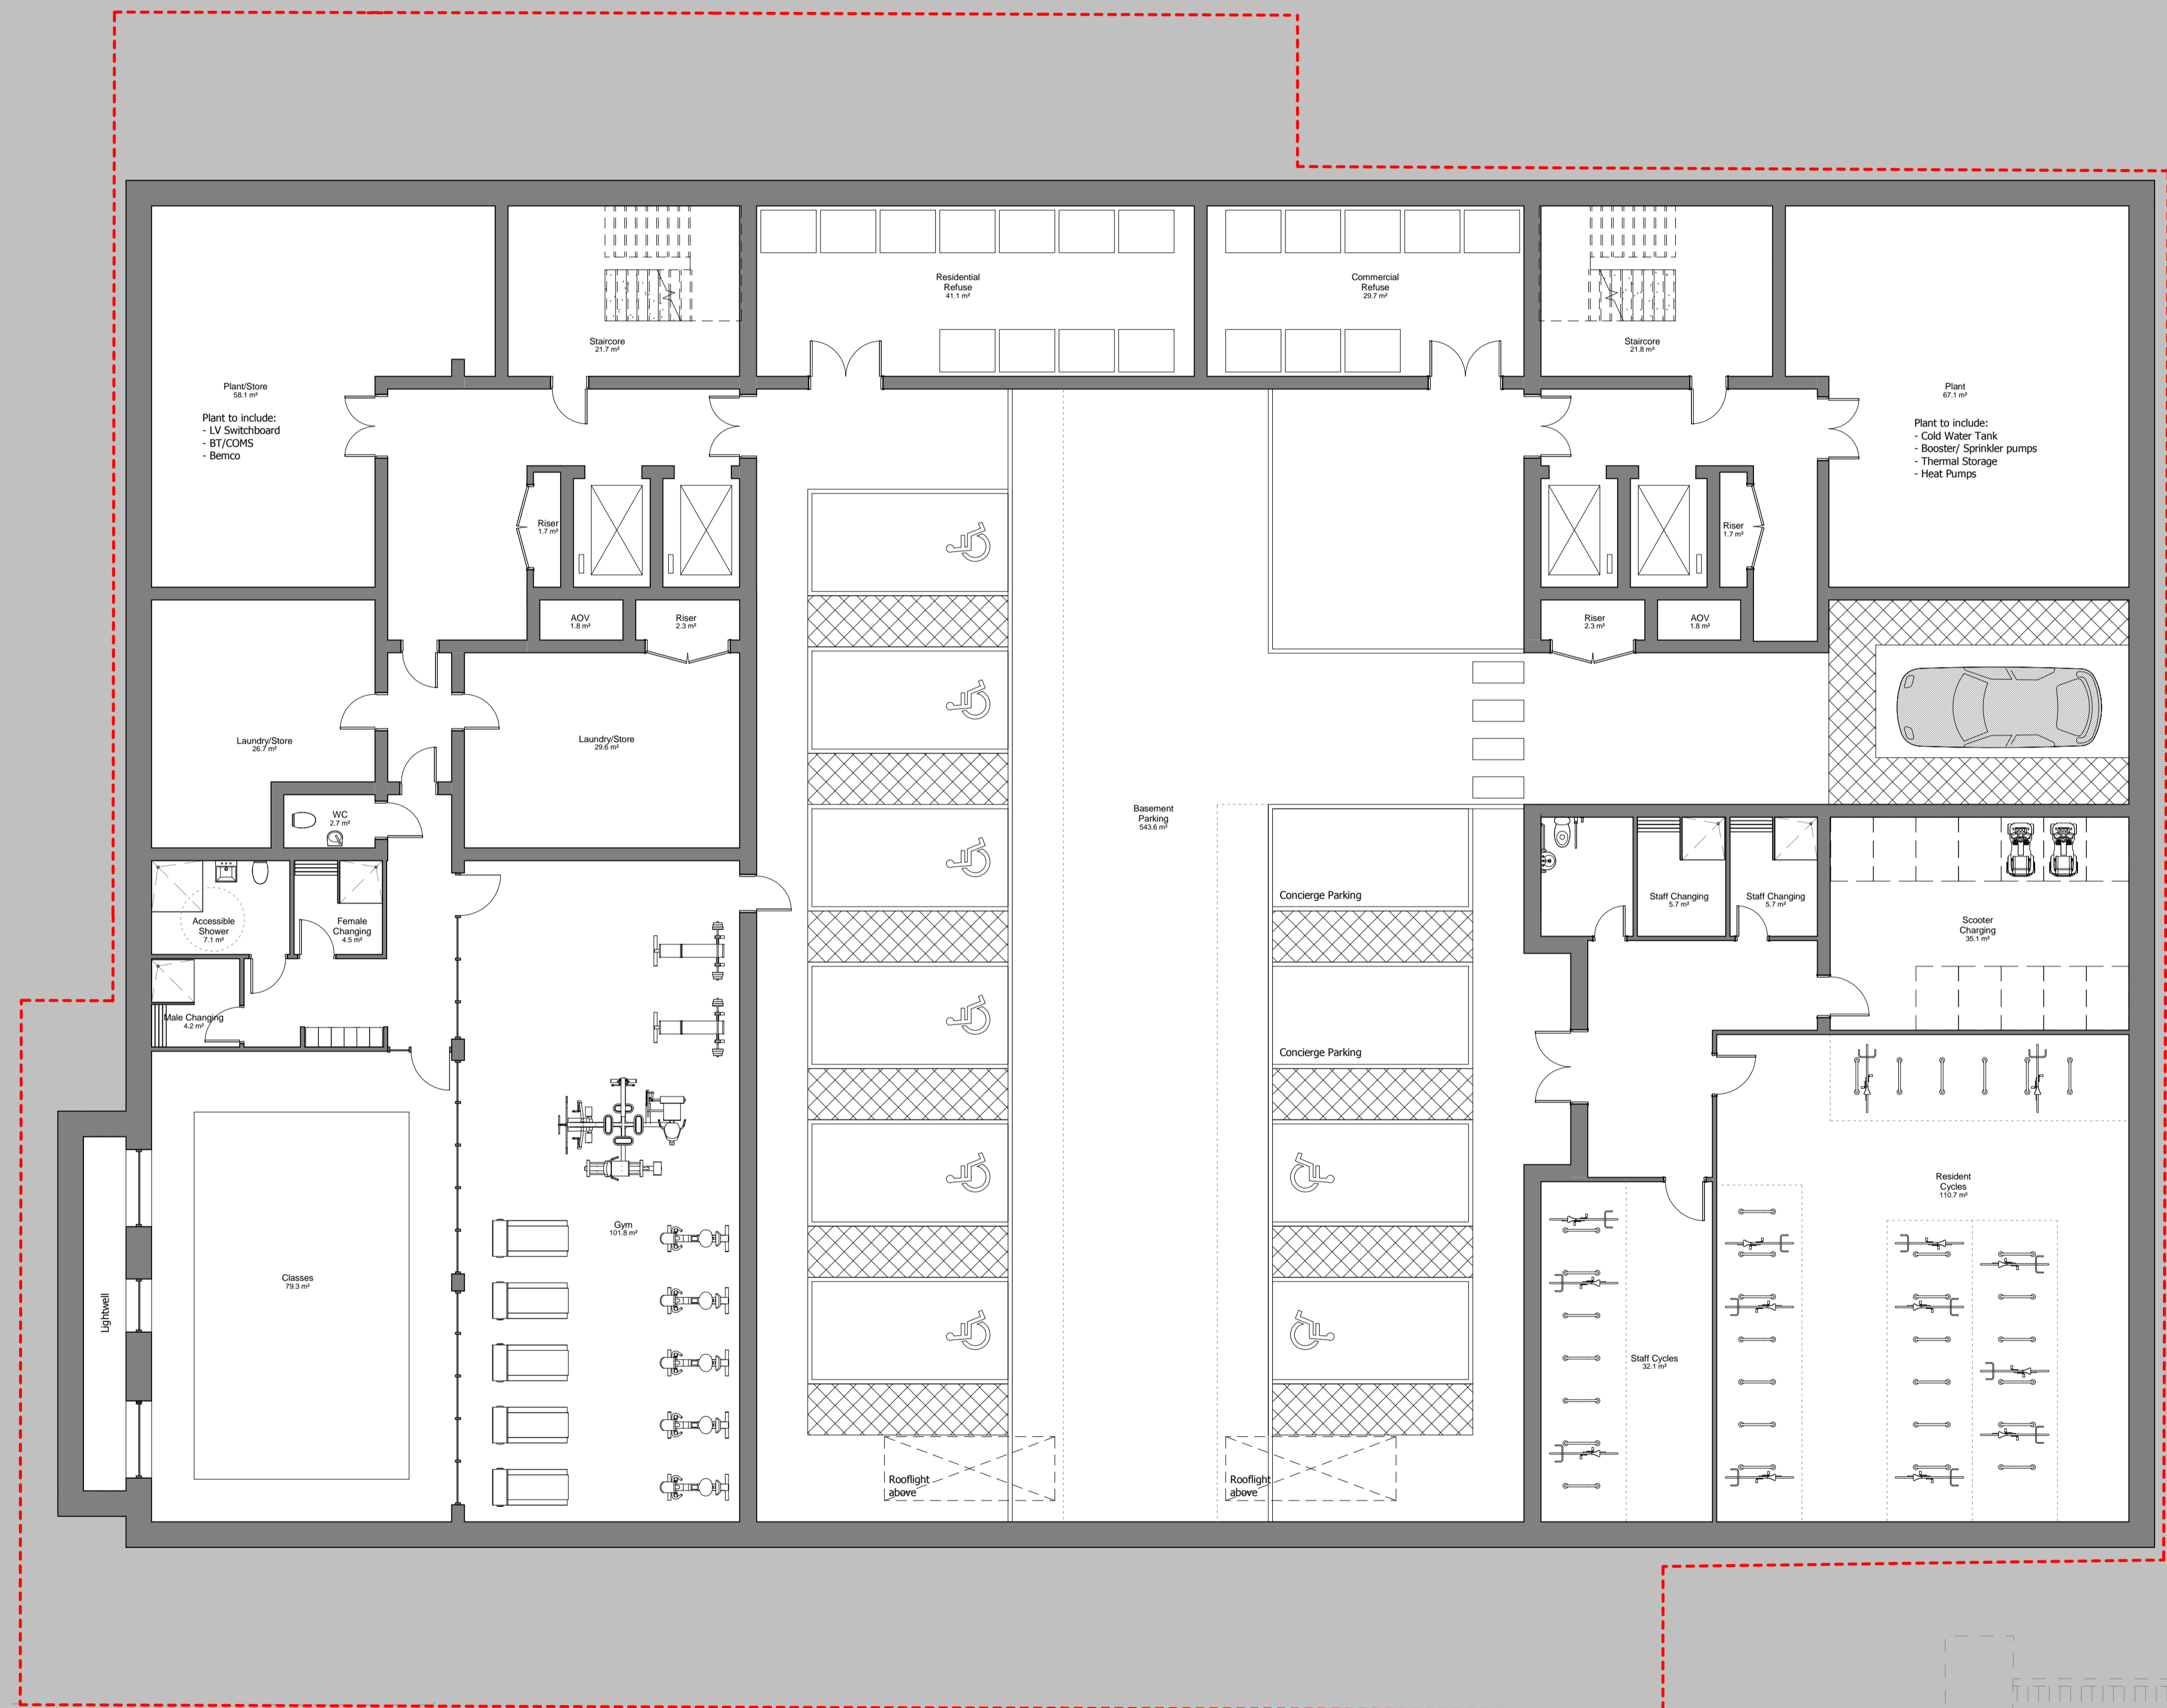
Plant/Store
58.1 m²

Plant to include:
- LV Switchboard
- BT/COMS
- Bemco

Staircore
21.7 m²

Residential
Refuse
41.1 m²

Commercial
Refuse
29.7 m²

Staircore
21.8 m²

Plant
67.1 m²

Plant to include:
- Cold Water Tank
- Booster/ Sprinkler pumps
- Thermal Storage
- Heat Pumps

Riser
1.7 m²

Riser
1.7 m²

AOV
1.8 m²

Riser
2.3 m²

Riser
2.3 m²

AOV
1.8 m²

Laundry/Store
26.7 m²

Laundry/Store
29.6 m²

WC
2.7 m²

Basement
Parking
543.6 m²

Accessible
Shower
7.1 m²

Female
Changing
4.5 m²

Male Changing
4.2 m²

Staff Changing
5.7 m²

Staff Changing
5.7 m²

Scooter
Charging
35.1 m²

Concierge Parking

Concierge Parking

Gym
101.8 m²

Resident
Cycles
110.7 m²

Lightwell

Classes
79.3 m²

Staff Cycles
32.1 m²

Rooflight
above

Rooflight
above